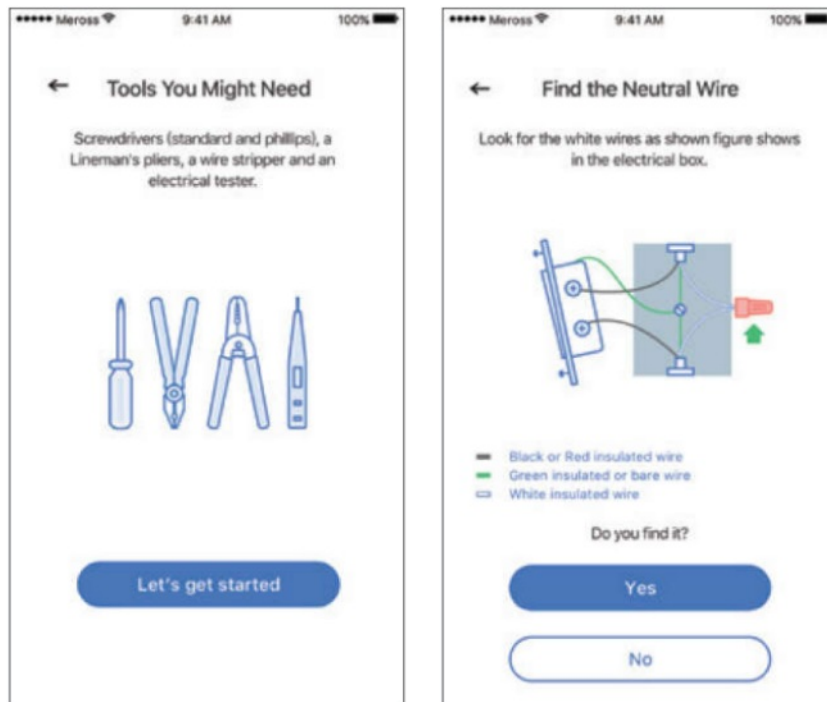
••••• Meross 9:41 AM 100%

← Tools You Might Need

Screwdrivers (standard and phillips), a Lineman's pliers, a wire stripper and an electrical tester.

Let's get started

••••• Meross 9:41 AM 100%

← Find the Neutral Wire

Look for the white wires as shown figure shows in the electrical box.

Black or Red insulated wire
Green insulated or bare wire
White insulated wire

Do you find it?

Yes

No